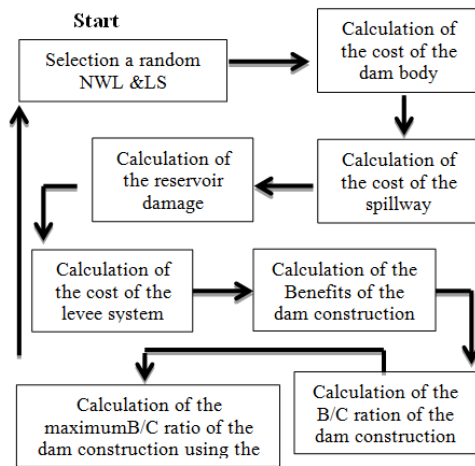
Start

Selection a random NWL &LS

Calculation of the cost of the dam body

Calculation of the reservoir damage

Calculation of the cost of the spillway

Calculation of the cost of the levee system

Calculation of the Benefits of the dam construction

Calculation of the maximumB/C ratio of the dam construction using the

Calculation of the B/C ration of the dam construction